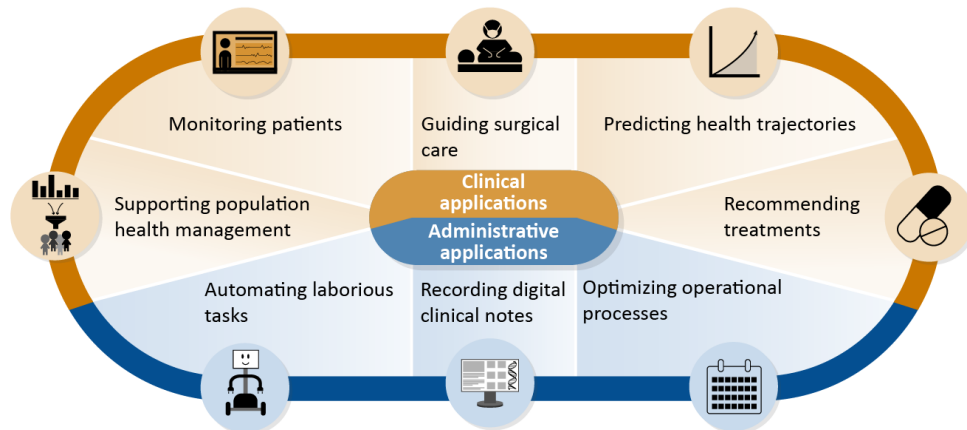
Monitoring patients

Guiding surgical care

Predicting health trajectories

Supporting population health management

Clinical applications

Administrative applications

Recommending treatments

Automating laborious tasks

Recording digital clinical notes

Optimizing operational processes